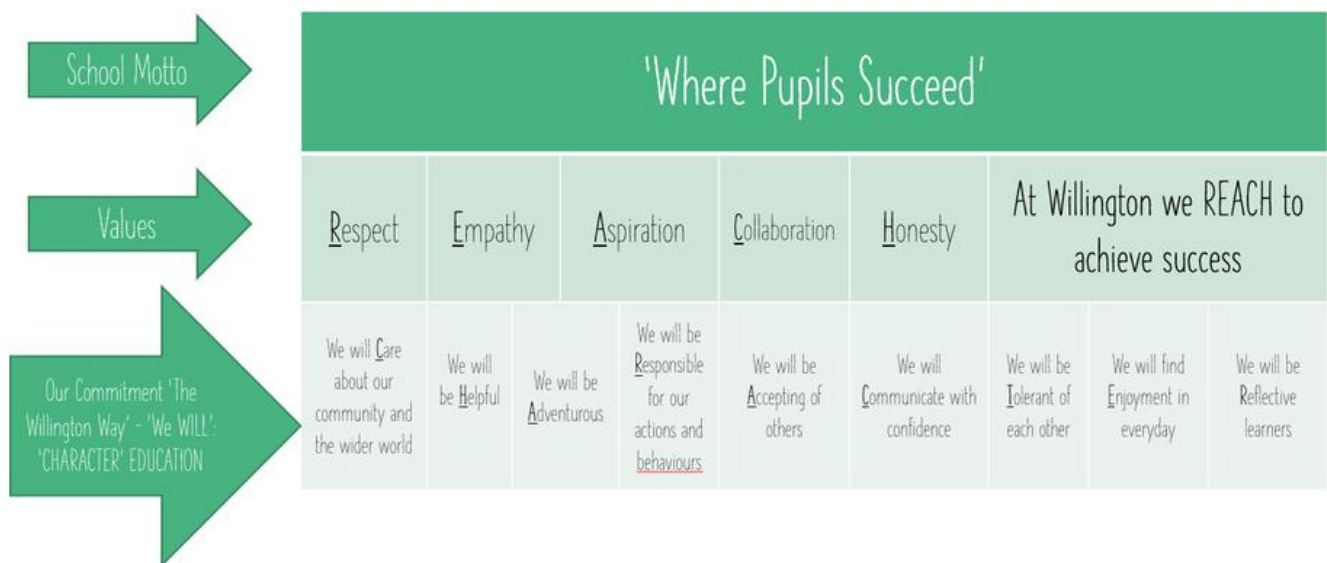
School Motto

'Where Pupils Succeed'

Values

| Respect | Empathy | Aspiration | Collaboration | Honesty | At Willington we REACH to achieve success |
|---|---|---|---|---|---|

Our Commitment 'The Willington Way' - 'We WILL': 'CHARACTER' EDUCATION

| We will Care about our community and the wider world | We will be Helpful | We will be Adventurous | We will be Responsible for our actions and behaviours | We will be Accepting of others | We will Communicate with confidence | We will be Tolerant of each other | We will find Enjoyment in everyday | We will be Reflective learners |
|---|---|---|---|---|---|---|---|---|